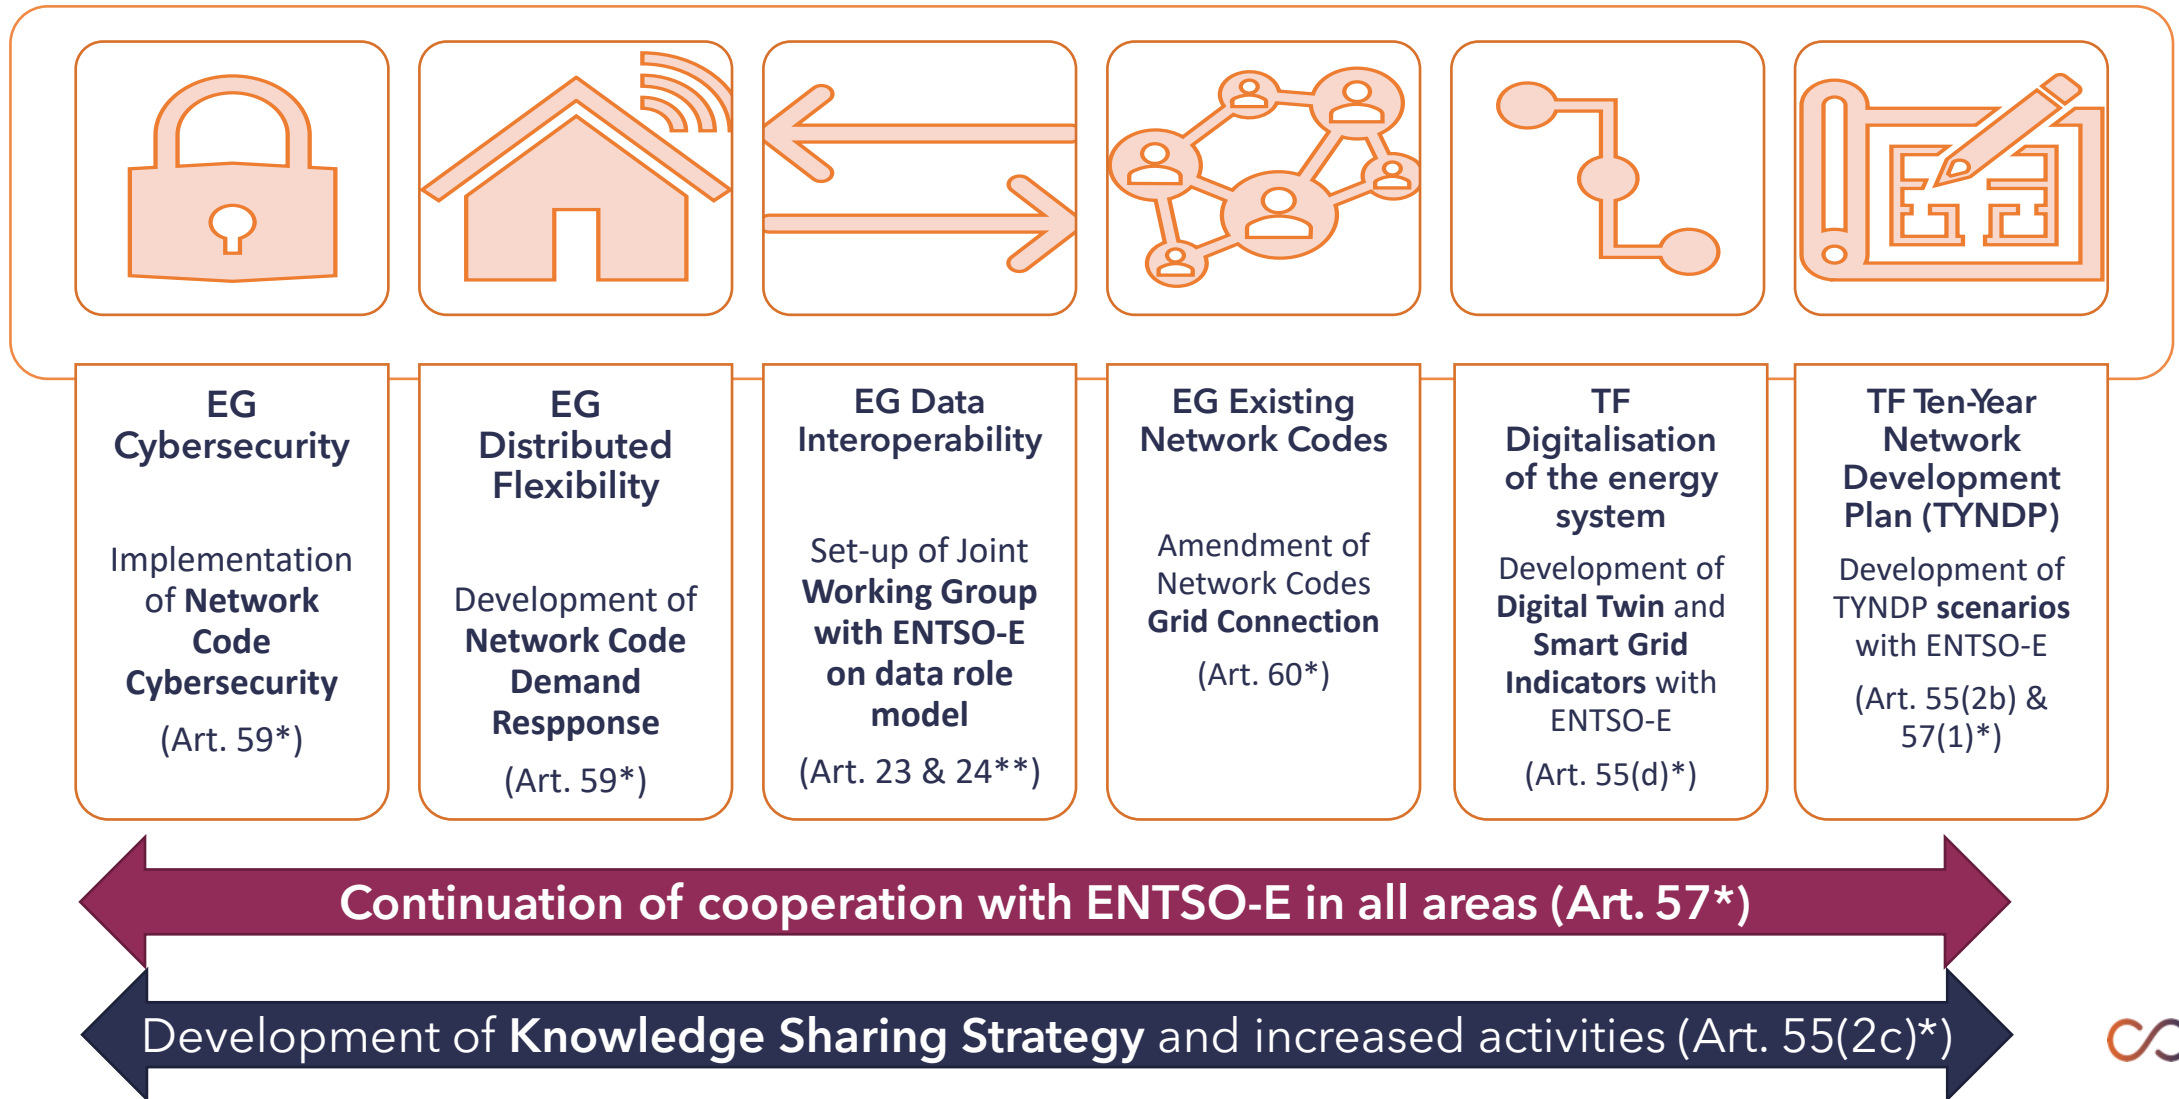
EG Cybersecurity

Implementation of Network Code Cybersecurity

(Art. 59*)

EG Distributed Flexibility

Development of Network Code Demand Resppponse

(Art. 59*)

EG Data Interoperability

Set-up of Joint Working Group with ENTSO-E on data role model

(Art. 23 & 24**)

EG Existing Network Codes

Amendment of Network Codes Grid Connection

(Art. 60*)

TF Digitalisation of the energy system

Development of Digital Twin and Smart Grid Indicators with ENTSO-E

(Art. 55(d)*)

TF Ten-Year Network Development Plan (TYNDP)

Development of TYNDP scenarios with ENTSO-E

(Art. 55(2b) & 57(1)*)

Continuation of cooperation with ENTSO-E in all areas (Art. 57*)

Development of Knowledge Sharing Strategy and increased activities (Art. 55(2c)*)